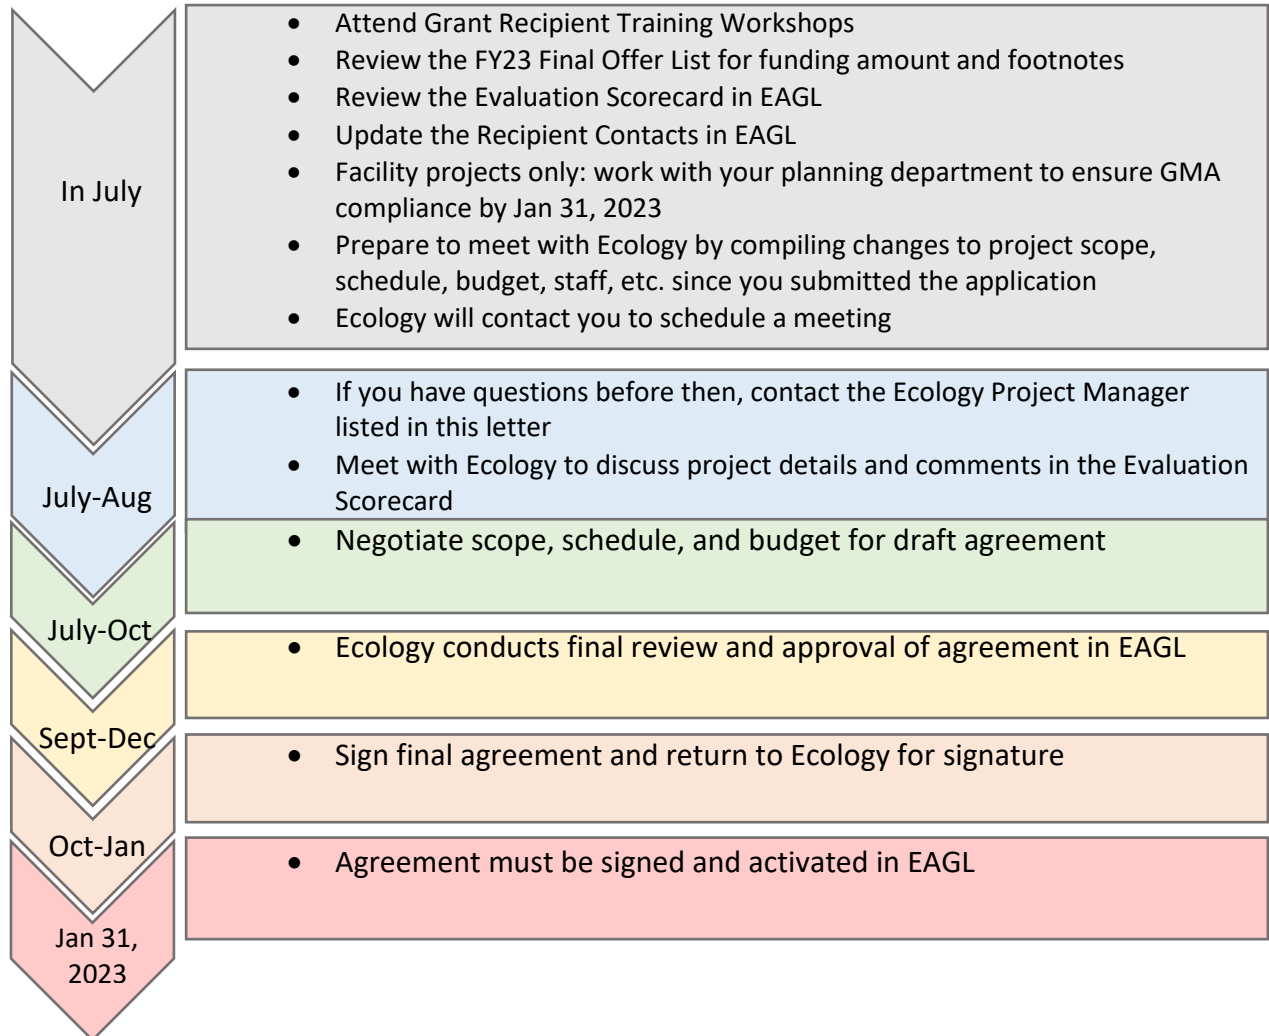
In July

- Attend Grant Recipient Training Workshops
- Review the FY23 Final Offer List for funding amount and footnotes
- Review the Evaluation Scorecard in EAGL
- Update the Recipient Contacts in EAGL
- Facility projects only: work with your planning department to ensure GMA compliance by Jan 31, 2023
- Prepare to meet with Ecology by compiling changes to project scope, schedule, budget, staff, etc. since you submitted the application
- Ecology will contact you to schedule a meeting

July-Aug

- If you have questions before then, contact the Ecology Project Manager listed in this letter
- Meet with Ecology to discuss project details and comments in the Evaluation Scorecard

July-Oct

- Negotiate scope, schedule, and budget for draft agreement

Sept-Dec

- Ecology conducts final review and approval of agreement in EAGL

Oct-Jan

- Sign final agreement and return to Ecology for signature

Jan 31, 2023

- Agreement must be signed and activated in EAGL